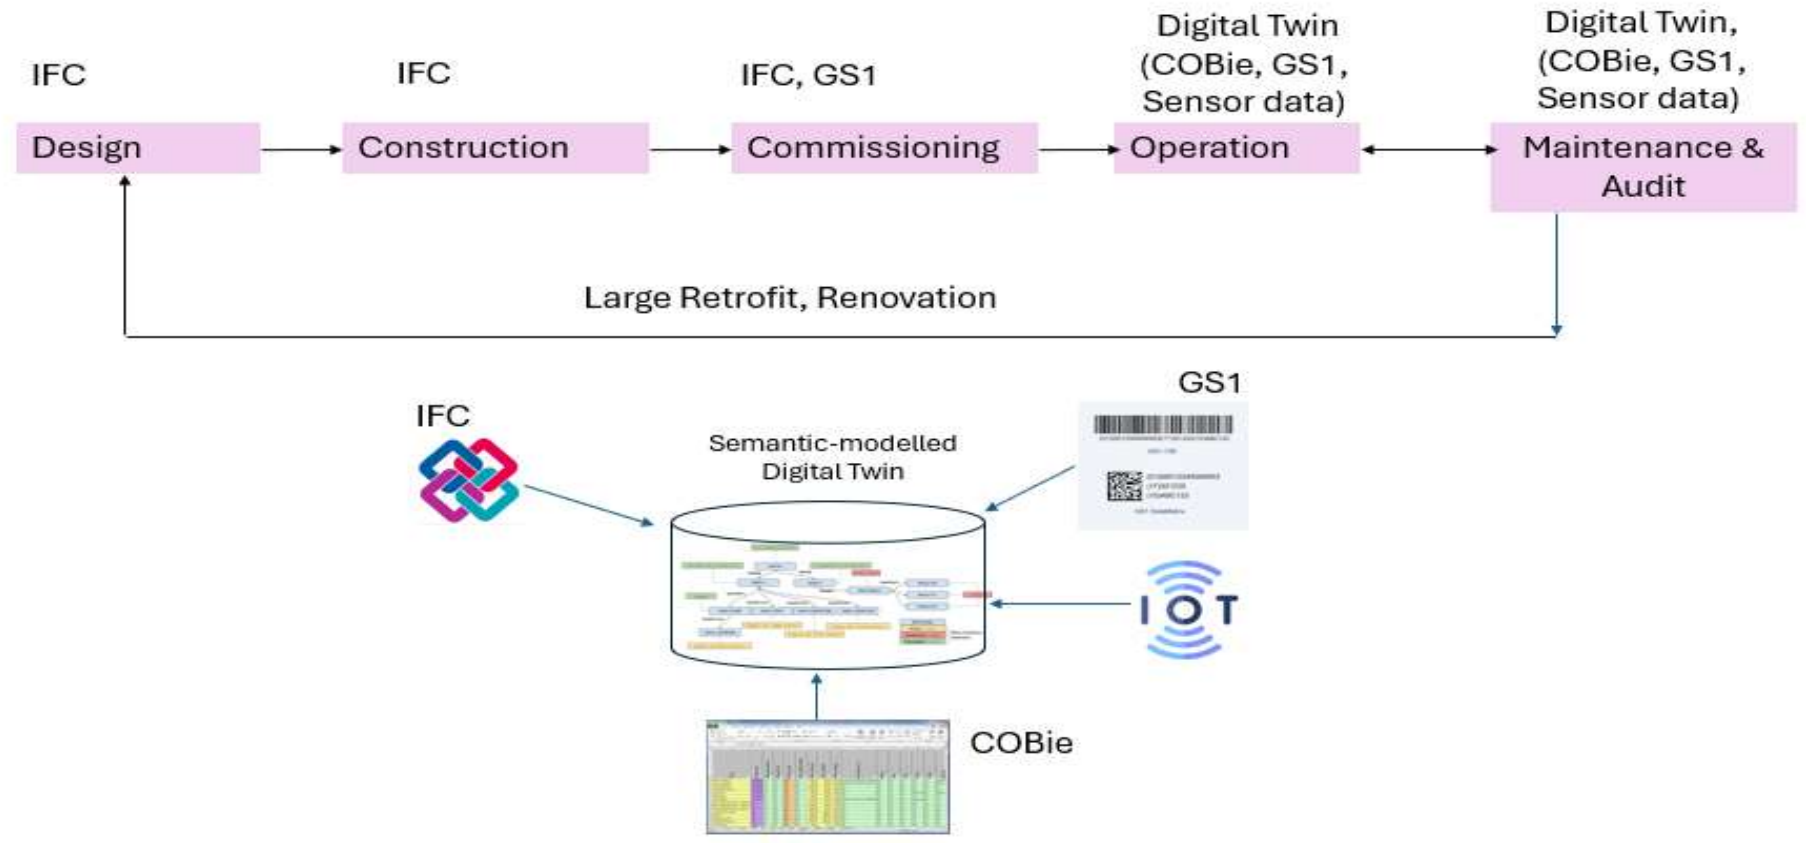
IFC

Design

IFC

Construction

IFC, GS1

Commissioning

Digital Twin (COBie, GS1, Sensor data)

Operation

Digital Twin, (COBie, GS1, Sensor data)

Maintenance & Audit

Large Retrofit, Renovation

IFC

Semantic-modelled Digital Twin

GS1

IOT

COBie